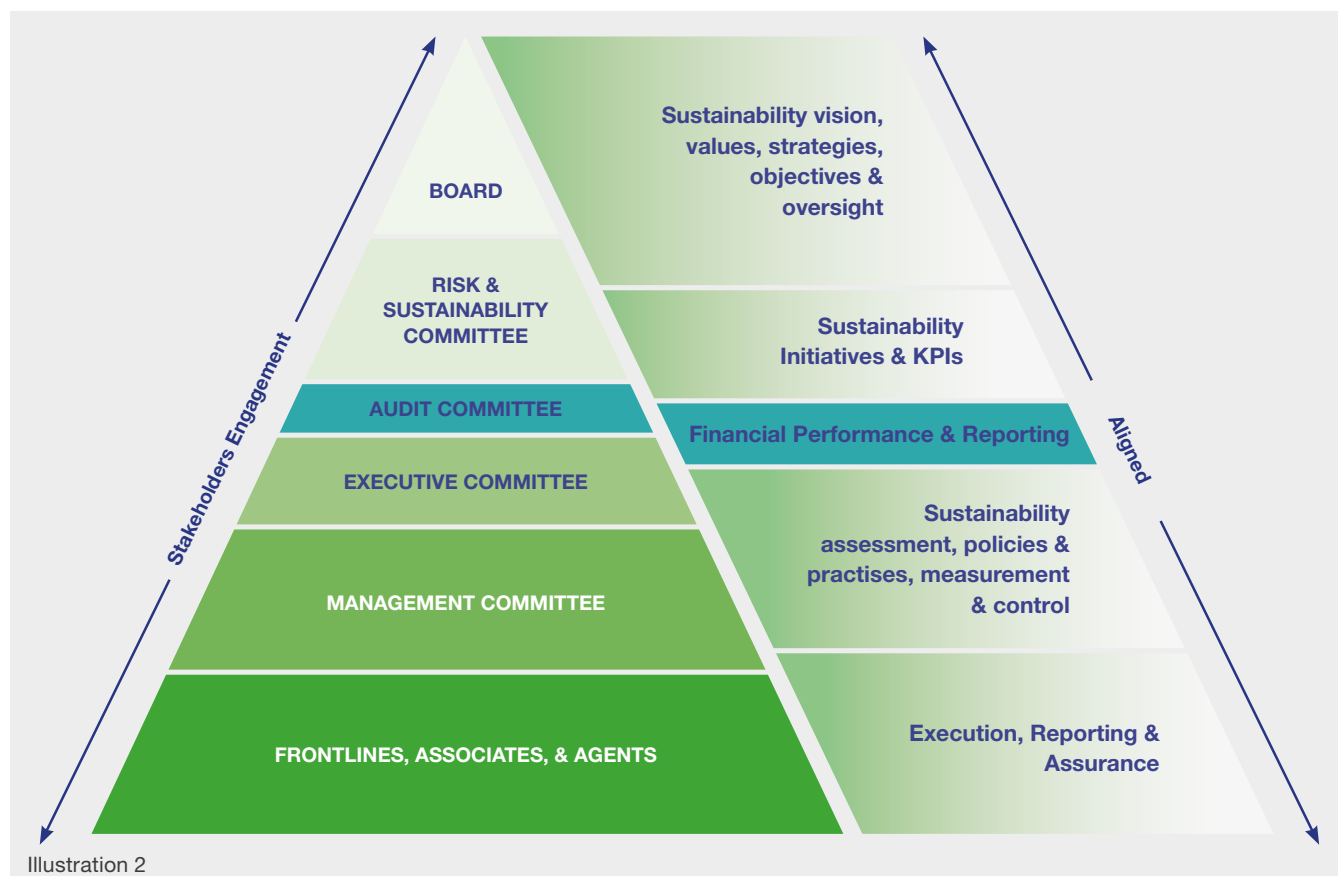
Stakeholders Engagement

BOARD

RISK & SUSTAINABILITY COMMITTEE

AUDIT COMMITTEE

EXECUTIVE COMMITTEE

MANAGEMENT COMMITTEE

FRONTLINES, ASSOCIATES, & AGENTS

Sustainability vision, values, strategies, objectives & oversight

Sustainability Initiatives & KPIs

Financial Performance & Reporting

Sustainability assessment, policies & practises, measurement & control

Execution, Reporting & Assurance

Aligned

Illustration 2